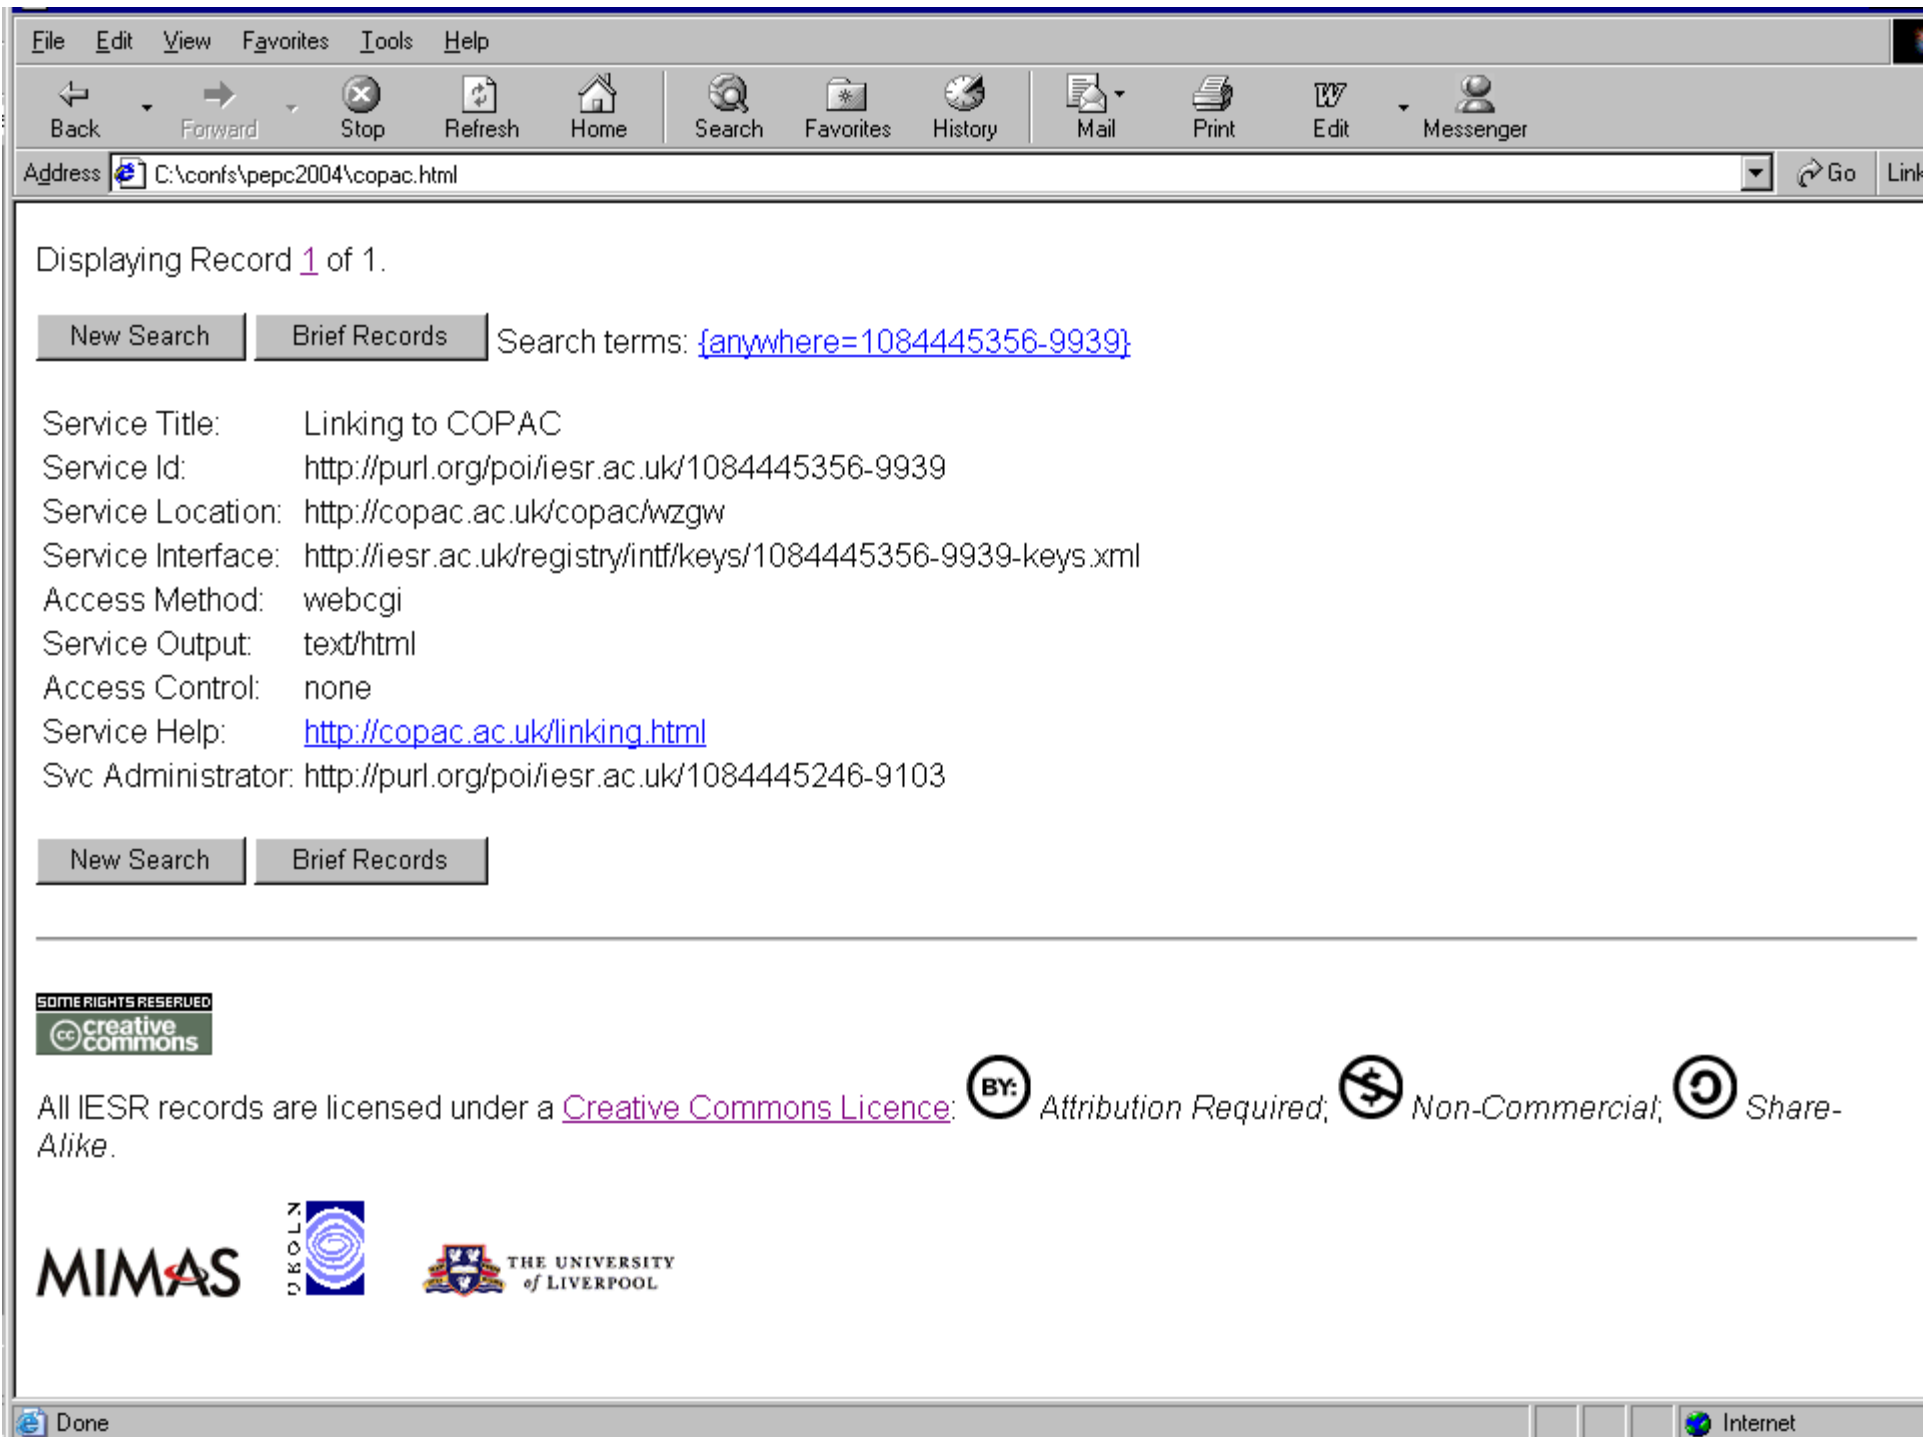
File Edit View Favorites Tools Help

Back Forward Stop Refresh Home Search Favorites History Mail Print Edit Messenger

Address C:\confs\pepc2004\copac.html Go Link

Displaying Record 1 of 1.

New Search Brief Records Search terms: {anywhere=1084445356-9939}

| | |
|---|---|
| Service Title: | Linking to COPAC |
| Service Id: | http://purl.org/poi/iesr.ac.uk/1084445356-9939 |
| Service Location: | http://copac.ac.uk/copac/wzgw |
| Service Interface: | http://iesr.ac.uk/registry/intf/keys/1084445356-9939-keys.xml |
| Access Method: | webcgi |
| Service Output: | text/html |
| Access Control: | none |
| Service Help: | http://copac.ac.uk/linking.html |
| Svc Administrator: | http://purl.org/poi/iesr.ac.uk/1084445246-9103 |

New Search Brief Records

SOME RIGHTS RESERVED
creative commons

All IESR records are licensed under a Creative Commons Licence: BY: Attribution Required; Non-Commercial; Share-Alike.

MIMAS UKOLN THE UNIVERSITY of LIVERPOOL

Done Internet